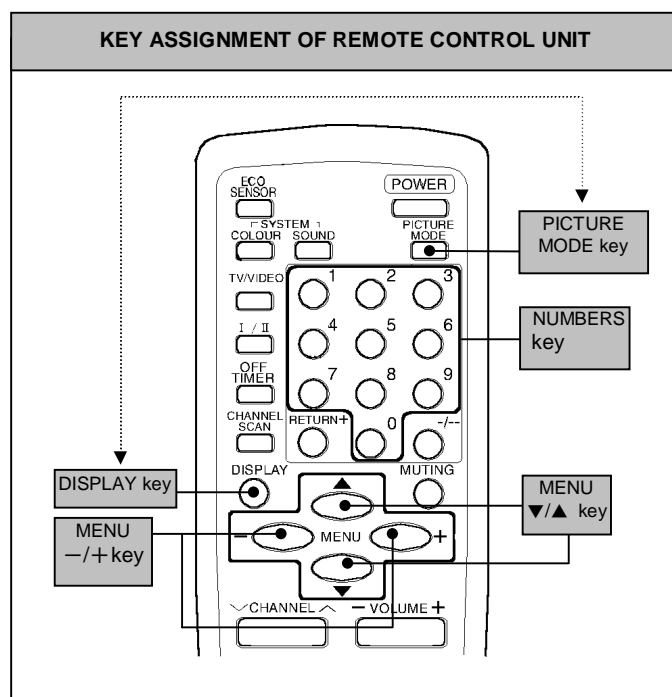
KEY ASSIGNMENT OF REMOTE CONTROL UNIT

ECO SENSOR

POWER

SYSTEM

COLOUR

SOUND

PICTURE MODE

PICTURE MODE key

TV/VIDEO

1

2

3

4

5

6

NUMBERS key

I / II

OFF TIMER

7

8

9

CHANNEL SCAN

RETURN+

0

-/--

DISPLAY key

DISPLAY

MUTING

MENU ▼/▲ key

MENU −/+key

−

MENU

+

CHANNEL

− VOLUME +